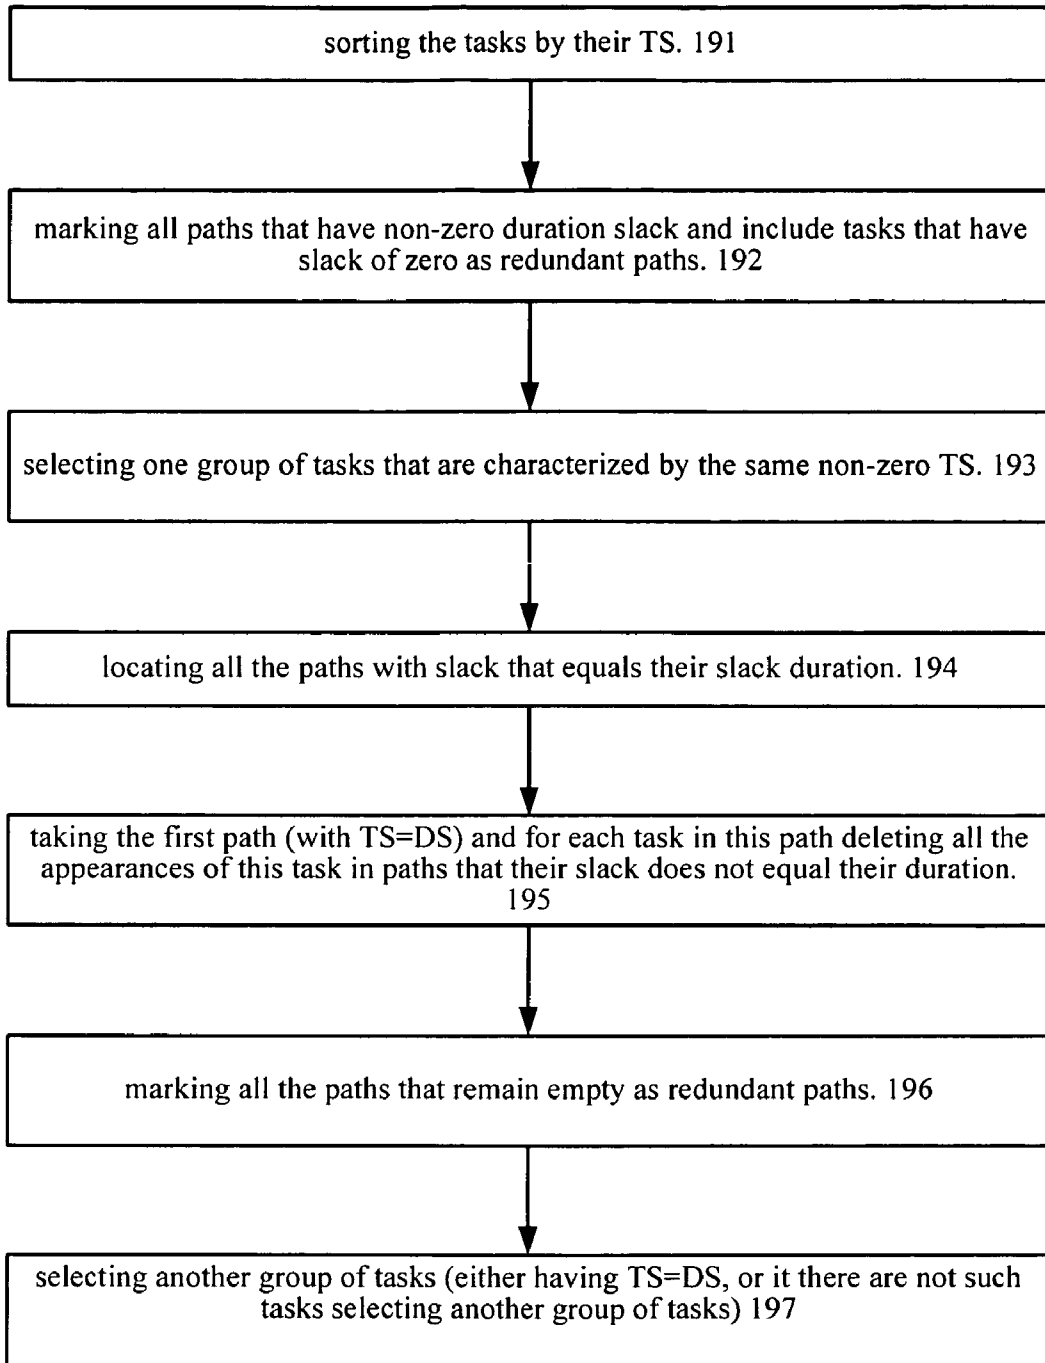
sorting the tasks by their TS. 191

marking all paths that have non-zero duration slack and include tasks that have slack of zero as redundant paths. 192

selecting one group of tasks that are characterized by the same non-zero TS. 193

locating all the paths with slack that equals their slack duration. 194

taking the first path (with TS=DS) and for each task in this path deleting all the appearances of this task in paths that their slack does not equal their duration. 195

marking all the paths that remain empty as redundant paths. 196

selecting another group of tasks (either having TS=DS, or it there are not such tasks selecting another group of tasks) 197